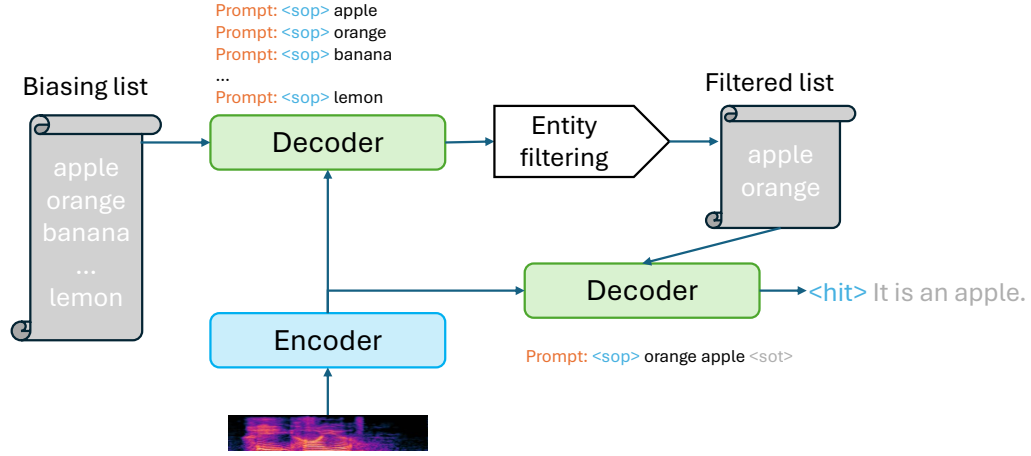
Prompt: <sop> apple
Prompt: <sop> orange
Prompt: <sop> banana
...
Prompt: <sop> lemon

Biasing list

apple
orange
banana
...
lemon

Decoder

Entity filtering

Filtered list

apple
orange

Decoder

<hit> It is an apple.

Encoder

Prompt: <sop> orange apple <sot>